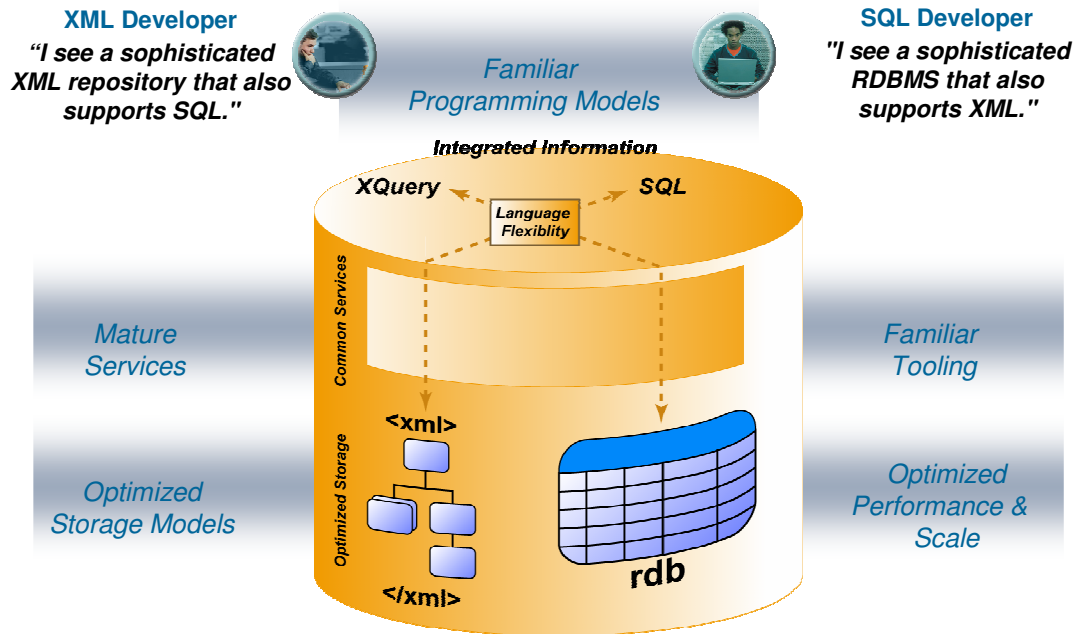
XML Developer
"I see a sophisticated XML repository that also supports SQL."

Familiar Programming Models

SQL Developer
"I see a sophisticated RDBMS that also supports XML."

Integrated Information

XQuery

SQL

Language Flexiblity

Common Services

Optimized Storage

Mature Services

Familiar Tooling

<xml>

</xml>

rdb

Optimized Storage Models

Optimized Performance & Scale